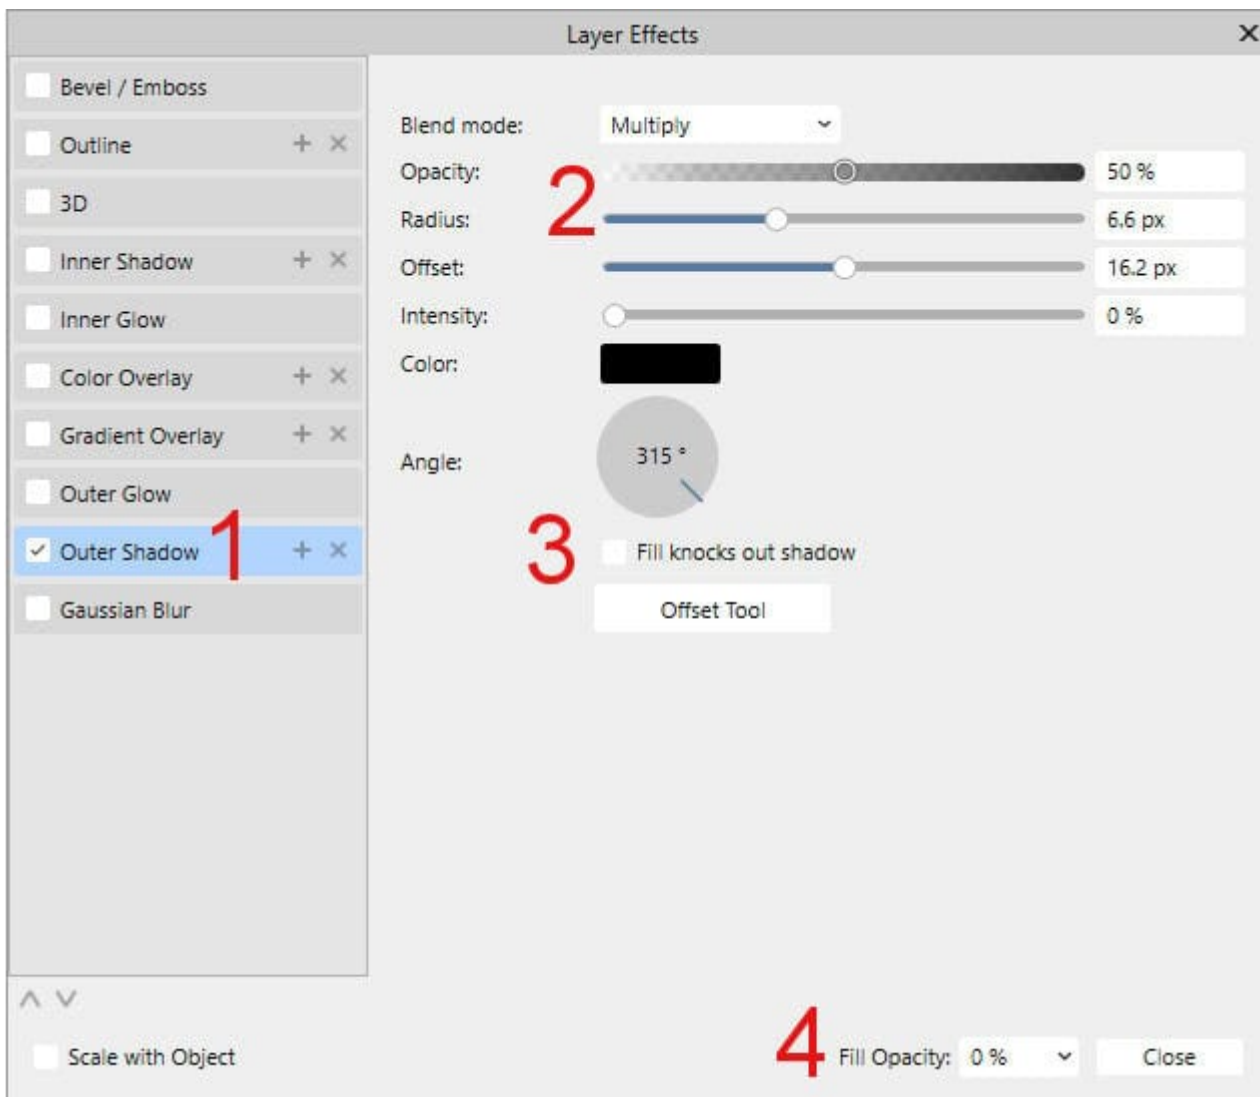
Layer Effects

Bevel / Emboss
Outline
3D
Inner Shadow
Inner Glow
Color Overlay
Gradient Overlay
Outer Glow
Outer Shadow
1
Gaussian Blur

Blend mode: Multiply
Opacity: 50 %
2
Radius: 6.6 px
Offset: 16.2 px
Intensity: 0 %
Color:
Angle: 315 °
3
Fill knocks out shadow
Offset Tool

Scale with Object
4
Fill Opacity: 0 %
Close